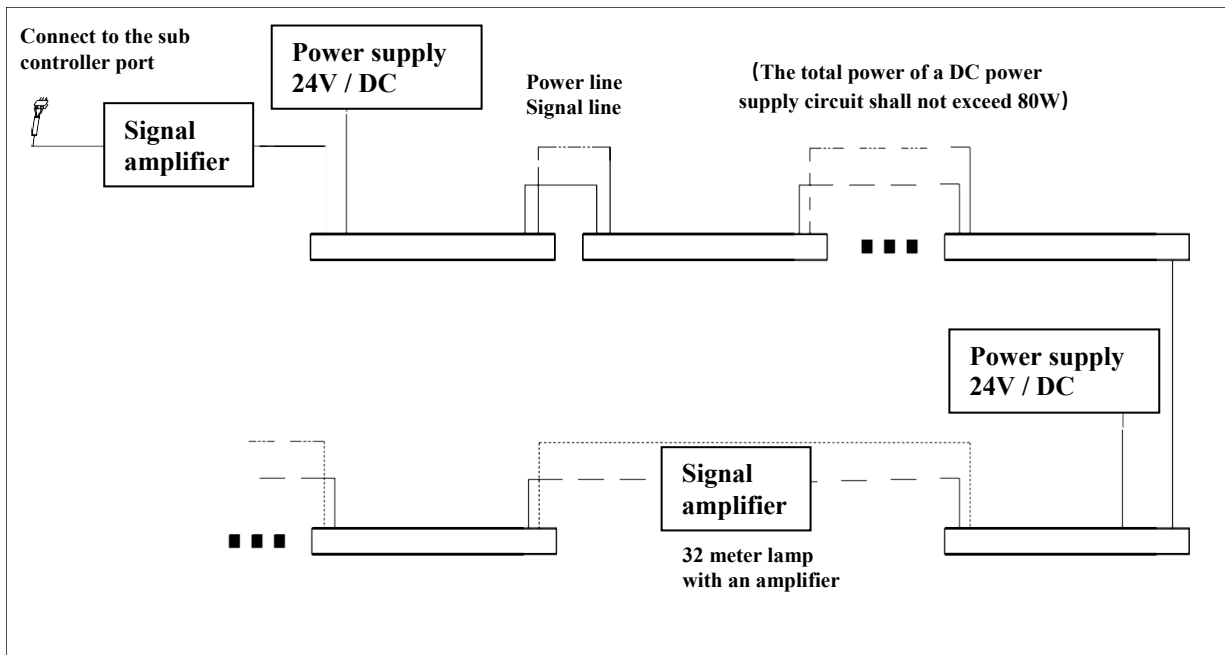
Connect to the sub controller port

Power supply 24V / DC

Signal amplifier

Power line
Signal line

（The total power of a DC power supply circuit shall not exceed 80W）

Power supply 24V / DC

Signal amplifier

32 meter lamp with an amplifier